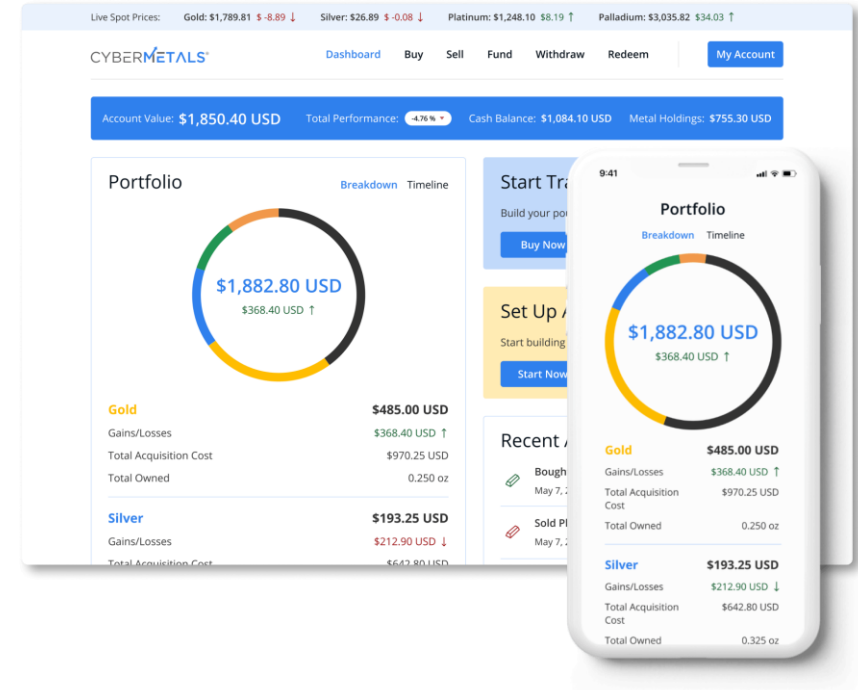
Live Spot Prices: Gold: $1,789.81 $ -8.89 ↓ Silver: $26.89 $ -0.08 ↓ Platinum: $1,248.10 $8.19 ↑ Palladium: $3,035.82 $34.03 ↑

CYBERMETALS®

Dashboard Buy Sell Fund Withdraw Redeem My Account

Account Value: $1,850.40 USD Total Performance: -4.76 % Cash Balance: $1,084.10 USD Metal Holdings: $755.30 USD

Portfolio

Breakdown Timeline

$1,882.80 USD
$368.40 USD ↑

Gold $485.00 USD
Gains/Losses $368.40 USD ↑
Total Acquisition Cost $970.25 USD
Total Owned 0.250 oz

Silver $193.25 USD
Gains/Losses $212.90 USD ↓
Total Acquisition Cost $642.80 USD

Start Tra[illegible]
Build your po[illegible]
Buy Now

Set Up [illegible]
Start building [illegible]
Start Now

Recent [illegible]
Bough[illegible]
May 7, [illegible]
Sold Pl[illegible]
May 7, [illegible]

9:41

Portfolio

Breakdown Timeline

$1,882.80 USD
$368.40 USD ↑

Gold $485.00 USD
Gains/Losses $368.40 USD ↑
Total Acquisition Cost $970.25 USD
Total Owned 0.250 oz

Silver $193.25 USD
Gains/Losses $212.90 USD ↓
Total Acquisition Cost $642.80 USD
Total Owned 0.325 oz